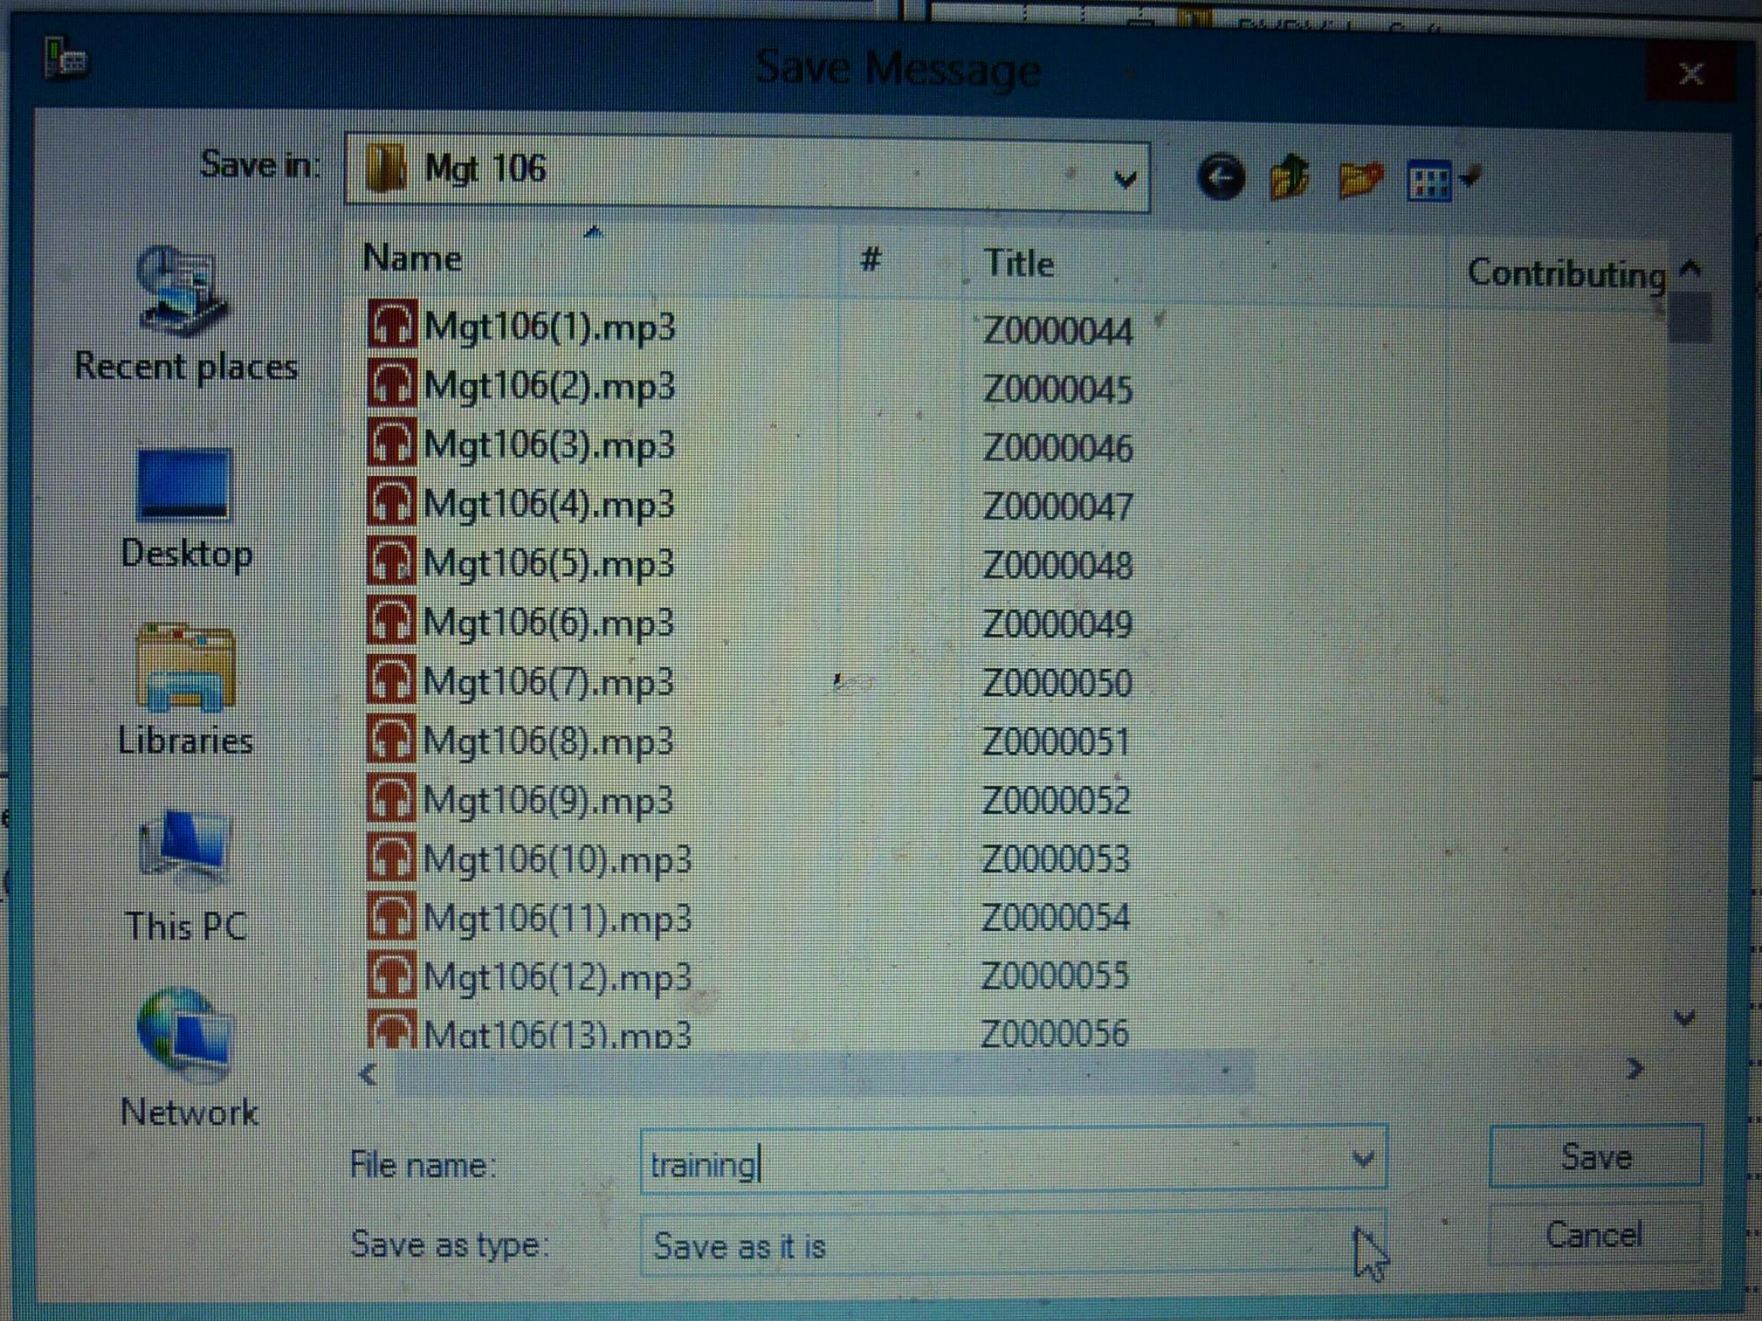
Save Message

Save in: Mgt 106

Recent places

Desktop

Libraries

This PC

Network

| Name | # | Title | Contributing |
|---|---|---|---|
| Mgt106(1).mp3 | | Z0000044 | |
| Mgt106(2).mp3 | | Z0000045 | |
| Mgt106(3).mp3 | | Z0000046 | |
| Mgt106(4).mp3 | | Z0000047 | |
| Mgt106(5).mp3 | | Z0000048 | |
| Mgt106(6).mp3 | | Z0000049 | |
| Mgt106(7).mp3 | | Z0000050 | |
| Mgt106(8).mp3 | | Z0000051 | |
| Mgt106(9).mp3 | | Z0000052 | |
| Mgt106(10).mp3 | | Z0000053 | |
| Mgt106(11).mp3 | | Z0000054 | |
| Mgt106(12).mp3 | | Z0000055 | |
| Mgt106(13).mp3 | | Z0000056 | |

File name: training

Save as type: Save as it is

Save

Cancel